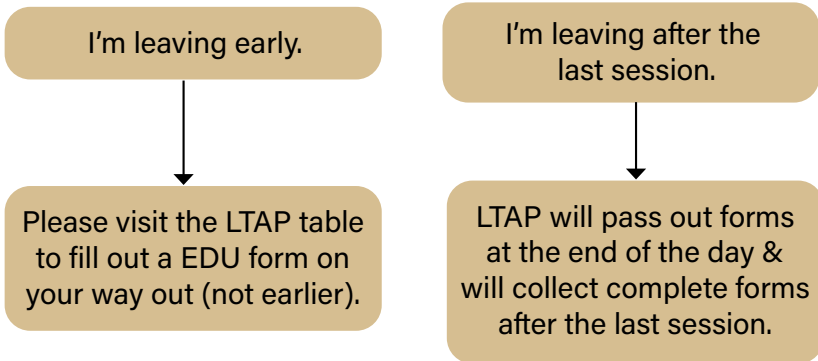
I’m leaving early.

Please visit the LTAP table to fill out a EDU form on your way out (not earlier).

I’m leaving after the last session.

LTAP will pass out forms at the end of the day & will collect complete forms after the last session.